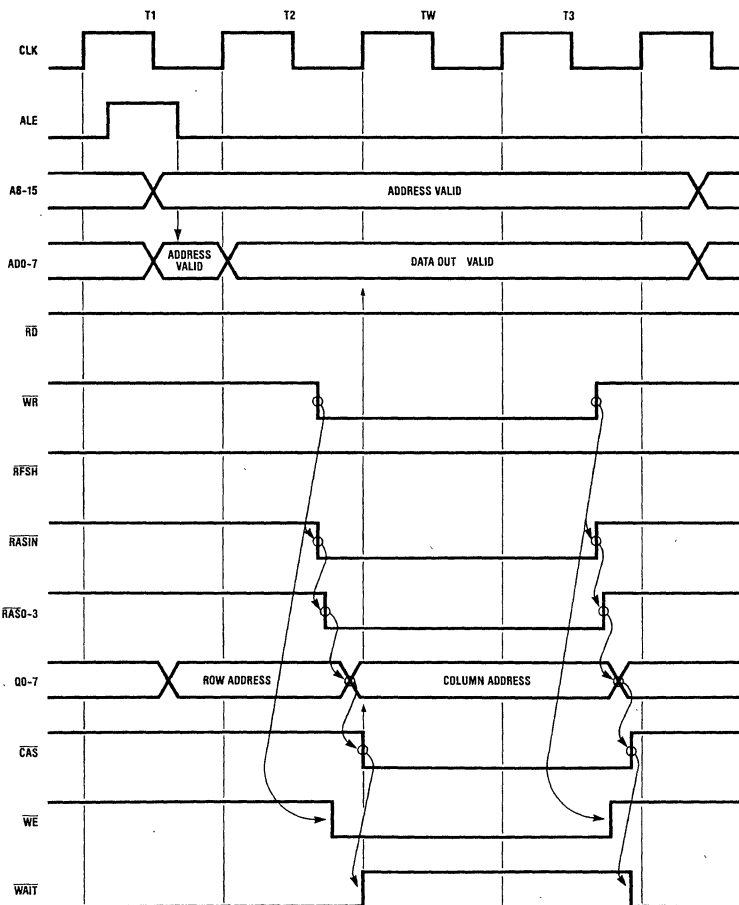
T1 T2 TW T3

CLK

ALE

A8-15

ADDRESS VALID

AD0-7

ADDRESS VALID

DATA OUT VALID

$\overline{RD}$

$\overline{WR}$

$\overline{RFSH}$

$\overline{RASIN}$

$\overline{RAS0-3}$

Q0-7

ROW ADDRESS

COLUMN ADDRESS

$\overline{CAS}$

$\overline{WE}$

$\overline{WAIT}$